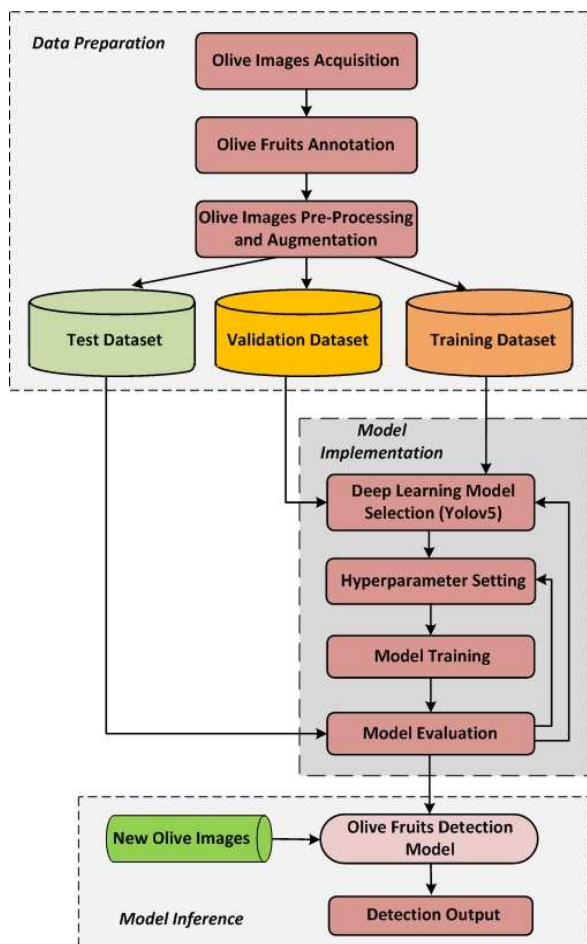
Data Preparation

Olive Images Acquisition

Olive Fruits Annotation

Olive Images Pre-Processing and Augmentation

Test Dataset

Validation Dataset

Training Dataset

Model Implementation

Deep Learning Model Selection (Yolov5)

Hyperparameter Setting

Model Training

Model Evaluation

New Olive Images

Olive Fruits Detection Model

Model Inference

Detection Output